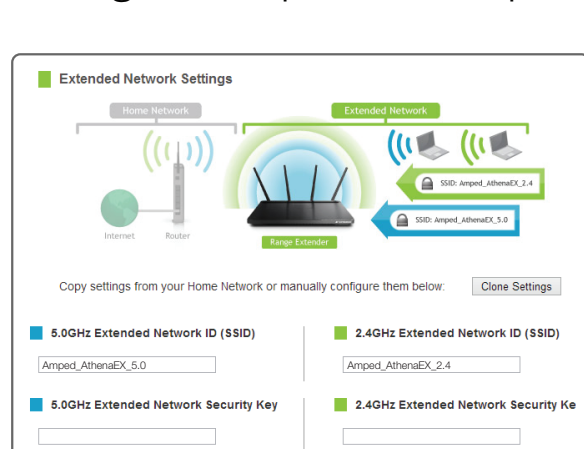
Extended Network Settings

Home Network

Extended Network

Internet

Router

Range Extender

SSID: Amped_AthenaEX_2.4

SSID: Amped_AthenaEX_5.0

Copy settings from your Home Network or manually configure them below:

Clone Settings

5.0GHz Extended Network ID (SSID)

Amped_AthenaEX_5.0

5.0GHz Extended Network Security Key

2.4GHz Extended Network ID (SSID)

Amped_AthenaEX_2.4

2.4GHz Extended Network Security Ke